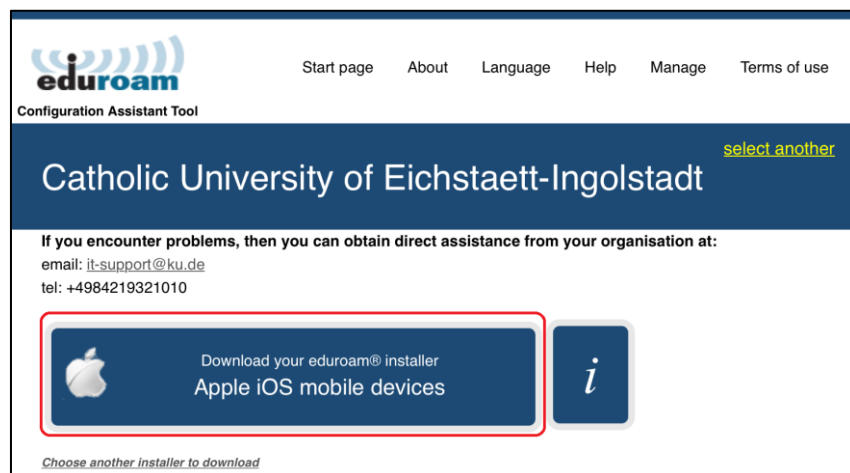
eduroam
Configuration Assistant Tool

Start page About Language Help Manage Terms of use

select another

Catholic University of Eichstaett-Ingolstadt

If you encounter problems, then you can obtain direct assistance from your organisation at:
email: it-support@ku.de
tel: +4984219321010

Download your eduroam® installer
Apple iOS mobile devices

i

Choose another installer to download